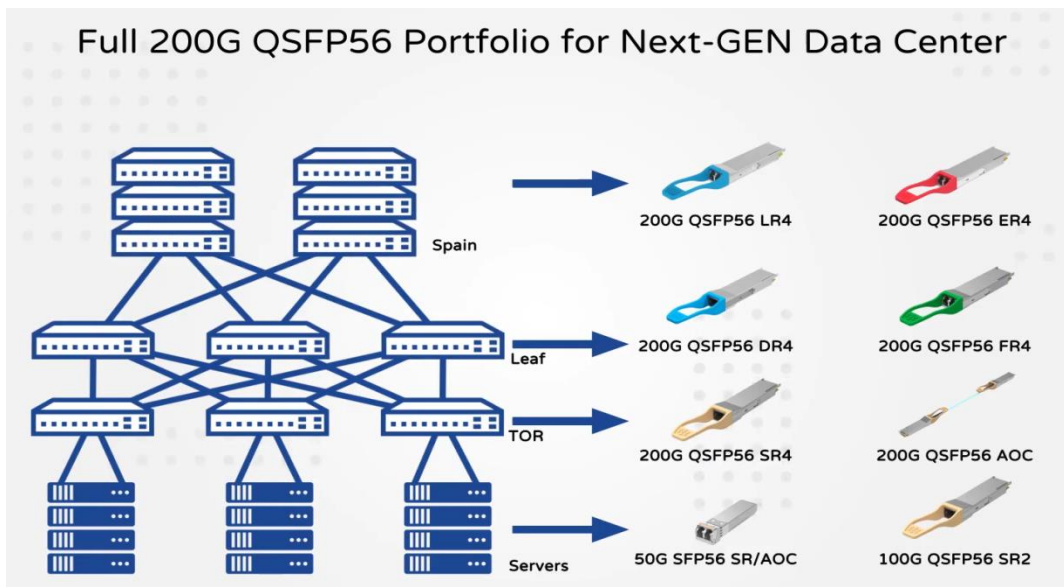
Full 200G QSFP56 Portfolio for Next-GEN Data Center

Spain

Leaf

TOR

Servers

200G QSFP56 LR4

200G QSFP56 ER4

200G QSFP56 DR4

200G QSFP56 FR4

200G QSFP56 SR4

200G QSFP56 AOC

50G SFP56 SR/AOC

100G QSFP56 SR2